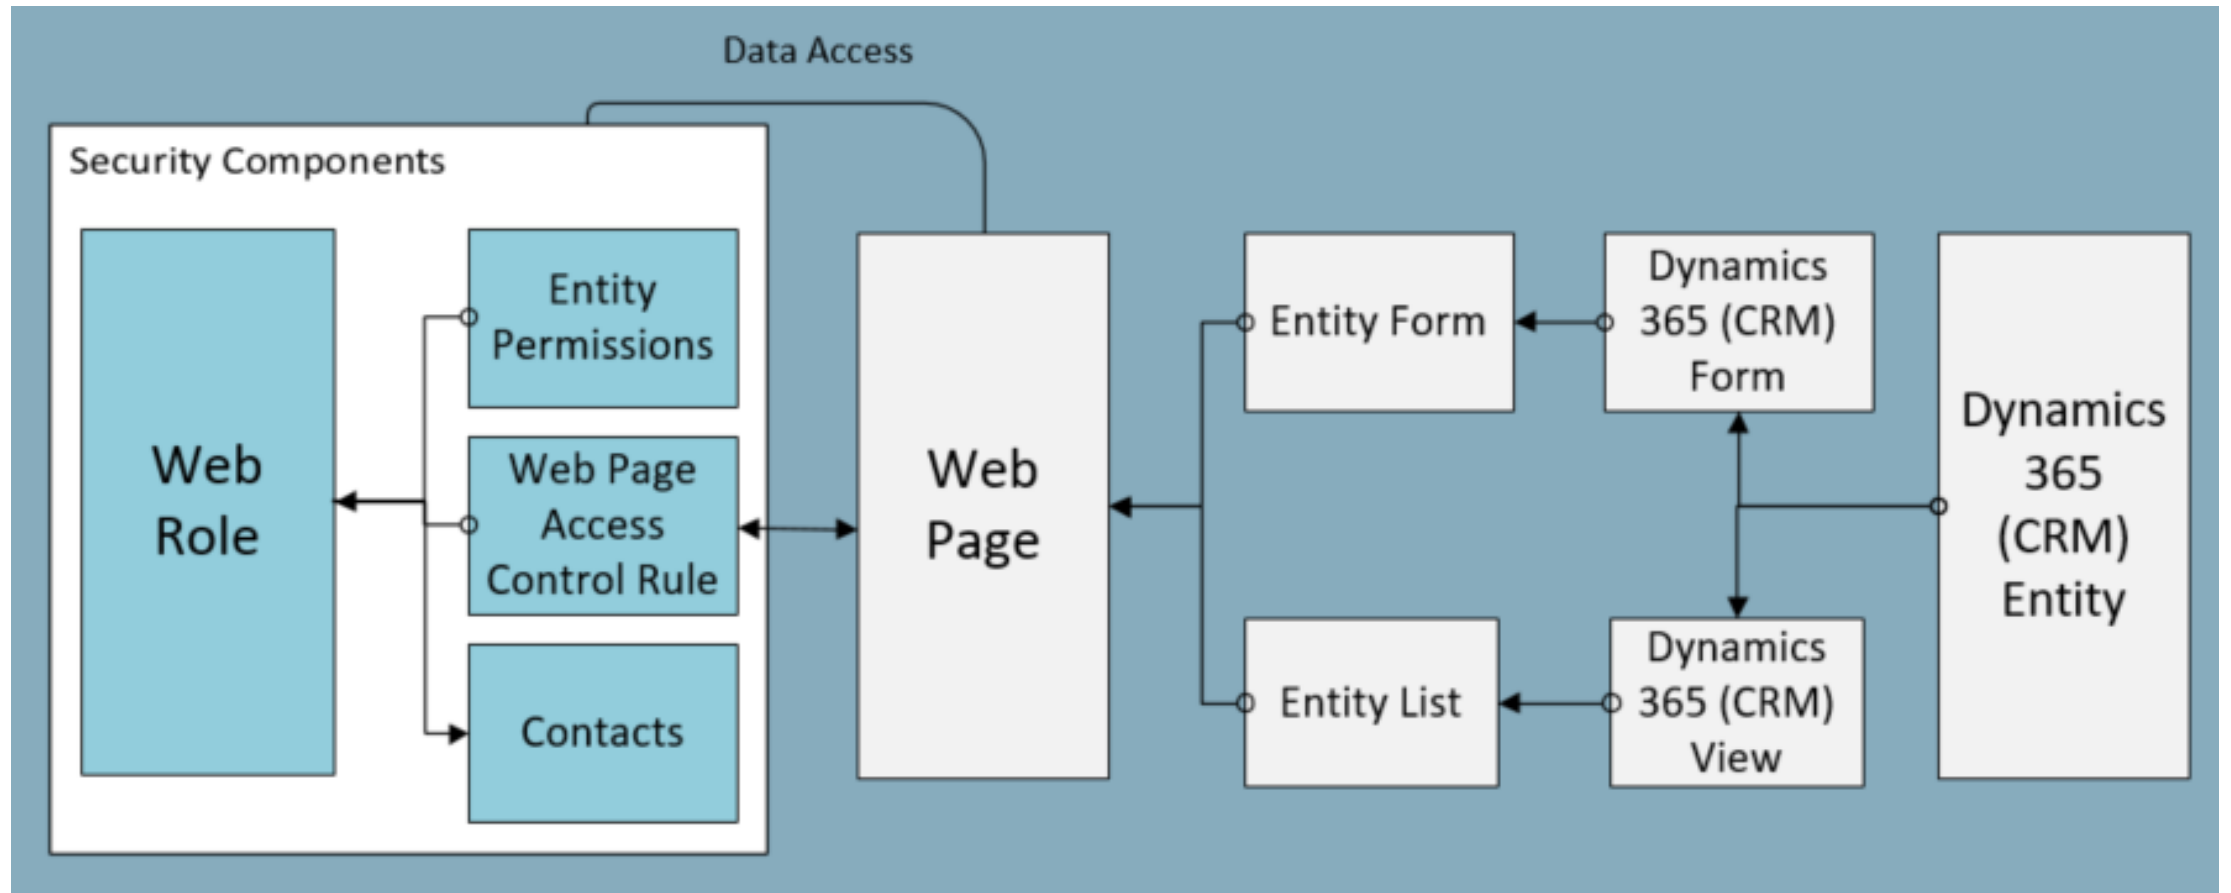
Data Access

Security Components

Web Role

Entity Permissions

Web Page Access Control Rule

Contacts

Web Page

Entity Form

Entity List

Dynamics 365 (CRM) Form

Dynamics 365 (CRM) View

Dynamics 365 (CRM) Entity